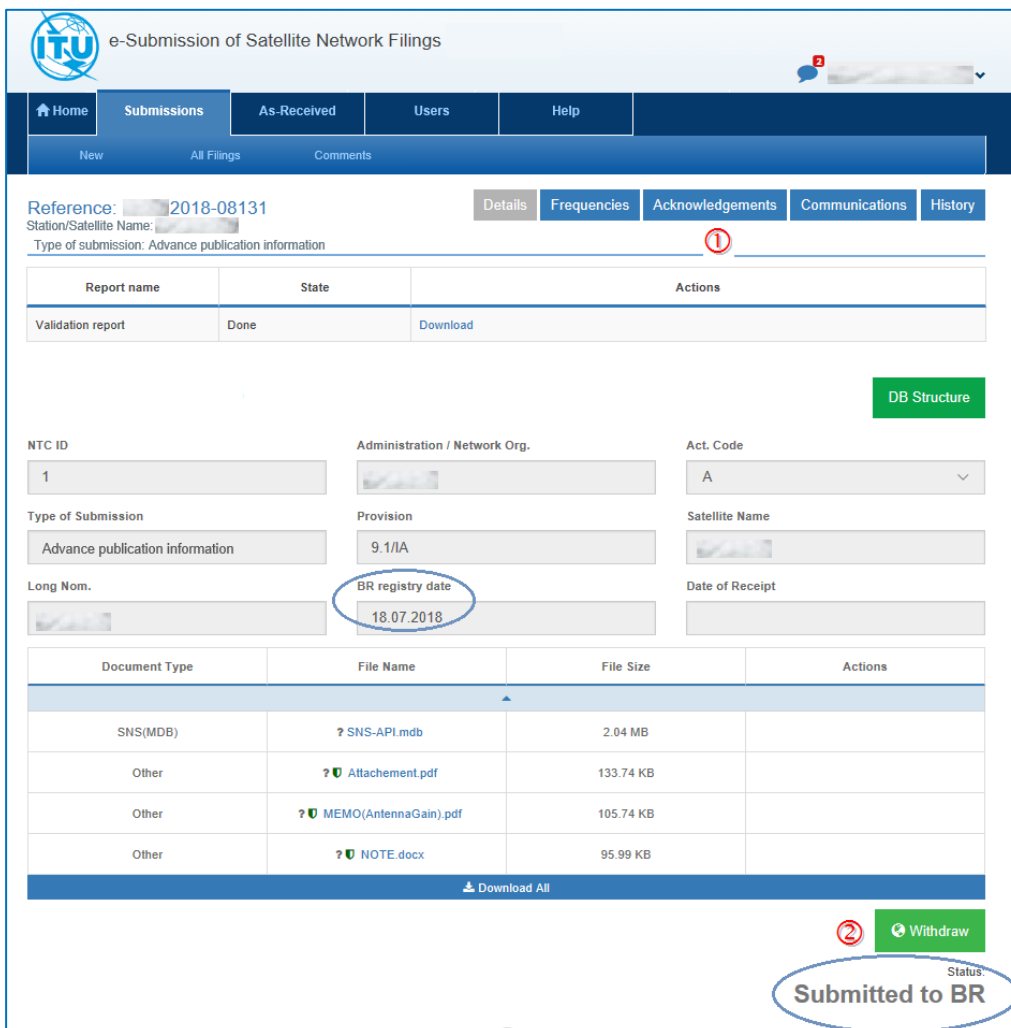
ITU e-Submission of Satellite Network Filings

2

Home | Submissions | As-Received | Users | Help

New | All Filings | Comments

Reference: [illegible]2018-08131
Station/Satellite Name: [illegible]
Type of submission: Advance publication information

Details | Frequencies | Acknowledgements | Communications | History

①

| Report name | State | Actions |
|---|---|---|
| Validation report | Done | Download |

DB Structure

NTC ID
1

Administration / Network Org.
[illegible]

Act. Code
A

Type of Submission
Advance publication information

Provision
9.1/IA

Satellite Name
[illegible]

Long Nom.
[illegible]

BR registry date
18.07.2018

Date of Receipt

| Document Type | File Name | File Size | Actions |
|---|---|---|---|
| SNS(MDB) | ? SNS-API.mdb | 2.04 MB | |
| Other | ? Attachement.pdf | 133.74 KB | |
| Other | ? MEMO(AntennaGain).pdf | 105.74 KB | |
| Other | ? NOTE.docx | 95.99 KB | |

Download All

② Withdraw

Status:
Submitted to BR